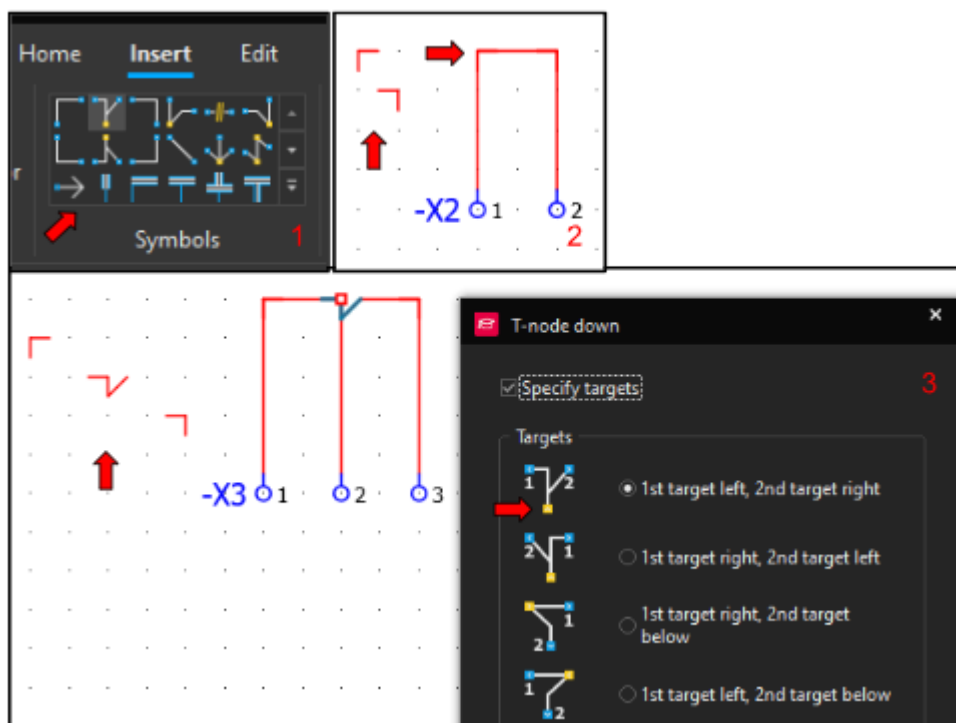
Home Insert Edit

r

Symbols 1

-X2 1 2
2

-X3 1 2 3

T-node down ×

Specify targets 3

Targets

1 2 1st target left, 2nd target right

2 1 1st target right, 2nd target left

1 2 1st target right, 2nd target below

1 2 1st target left, 2nd target below